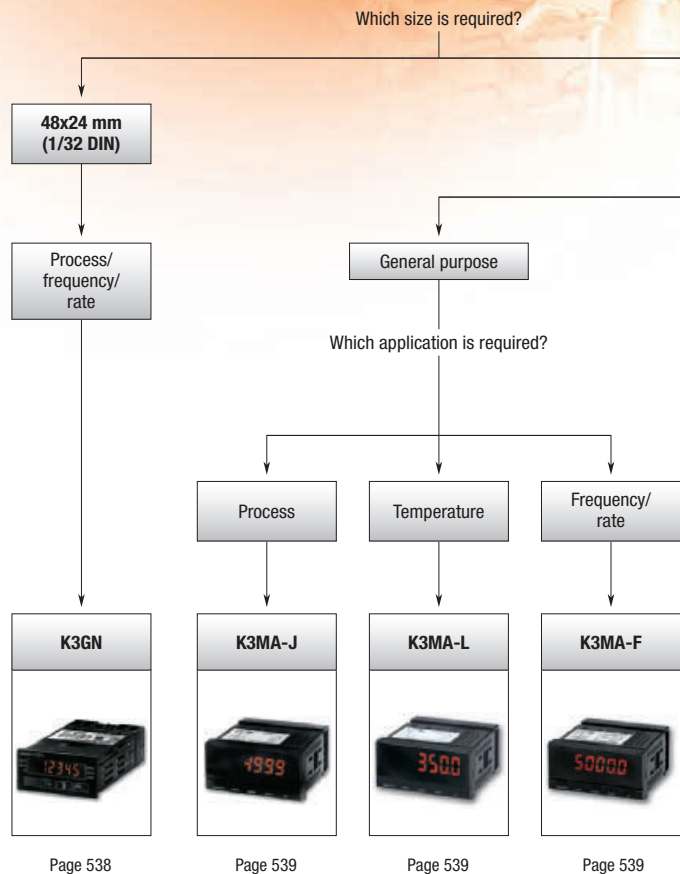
Which size is required?

48x24 mm
(1/32 DIN)

Process/
frequency/
rate

General purpose

Which application is required?

Process

Temperature

Frequency/
rate

K3GN

12345

Page 538

K3MA-J

1999

Page 539

K3MA-L

3500

Page 539

K3MA-F

50000

Page 539